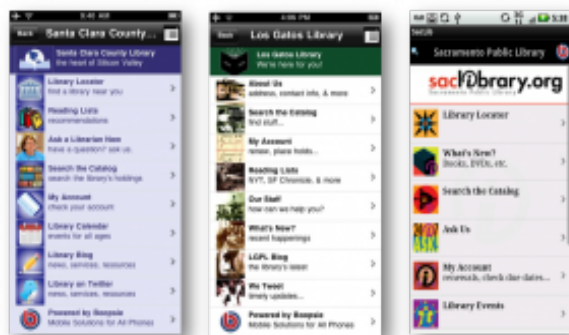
5:40 AM
Back Santa Clara County...
Santa Clara County Library
the heart of Silicon Valley
Library Locator
find a library near you
Reading Lists
recommendations
Ask a Librarian Now
have a question? ask us
Search the Catalog
search the library's holdings
My Account
check your account
Library Calendar
events for all ages
Library Blog
news, services, resources
Library on Twitter
news, services, resources
Powered by Boopsie
Mobile Solutions for All Phones

4:06 PM
Back Los Gatos Library
Los Gatos Library
We're here for you!
About Us
address, contact info, & more
Search the Catalog
find stuff...
My Account
renew, place holds...
Reading Lists
NYT, SF Chronicle, & more
Our Staff
how can we help you?
What's New?
recent happenings
LGPL Blog
the library's latest
We Tweet
timely updates...
Powered by Boopsie
Mobile Solutions for All Phones

5:38
Sacramento Public Library
saclibrary.org
Sacramento Public Library
Library Locator
What's New?
Books, DVDs, etc.
Search the Catalog
Ask Us
My Account
renewals, check due dates...
Library Events